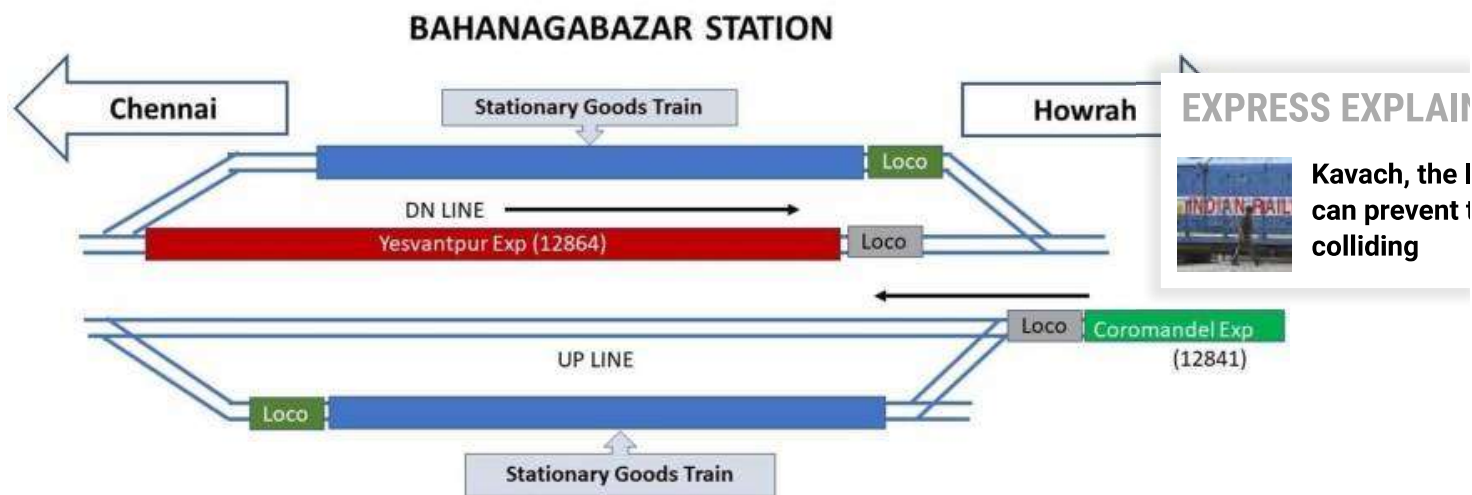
BAHANAGABAZAR STATION

Chennai

Stationary Goods Train

Howrah

Loco

DN LINE

Yesvantpur Exp (12864)

Loco

Loco

Coromandel Exp

(12841)

UP LINE

Loco

Stationary Goods Train

EXPRESS EXPLAI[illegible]

INDIAN RAIL

Kavach, the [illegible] can prevent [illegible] colliding